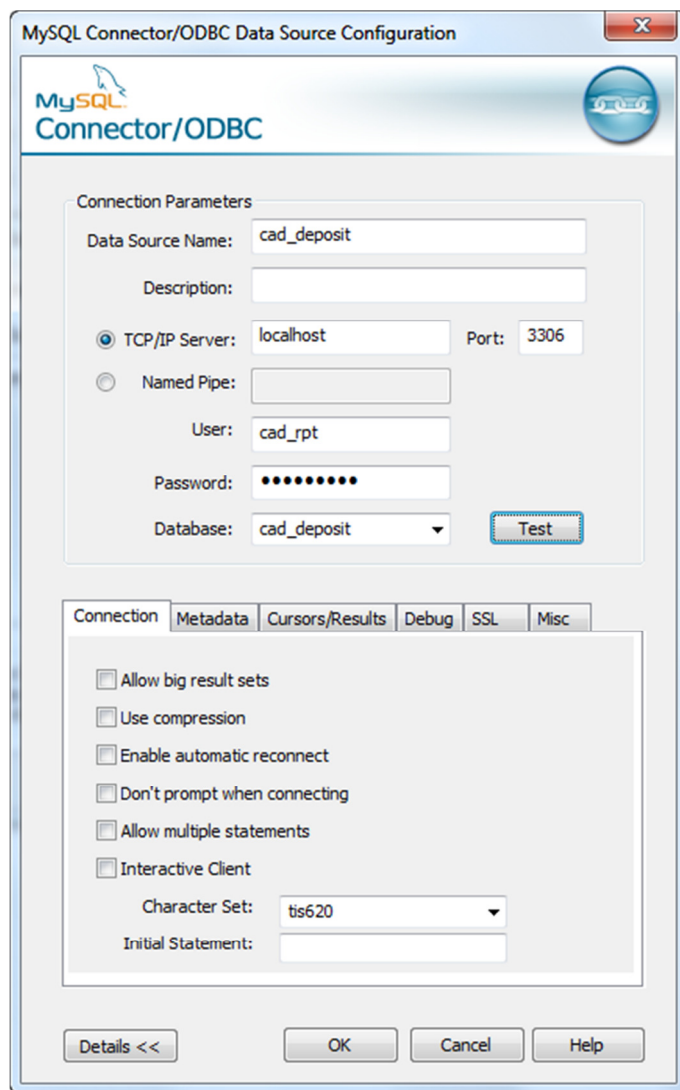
MySQL Connector/ODBC Data Source Configuration

MySQL
Connector/ODBC

Connection Parameters

Data Source Name: cad_deposit

Description:

TCP/IP Server: localhost Port: 3306

Named Pipe:

User: cad_rpt

Password: ●●●●●●●●●

Database: cad_deposit

Test

Connection | Metadata | Cursors/Results | Debug | SSL | Misc

Allow big result sets

Use compression

Enable automatic reconnect

Don't prompt when connecting

Allow multiple statements

Interactive Client

Character Set: tis620

Initial Statement:

Details <<

OK

Cancel

Help